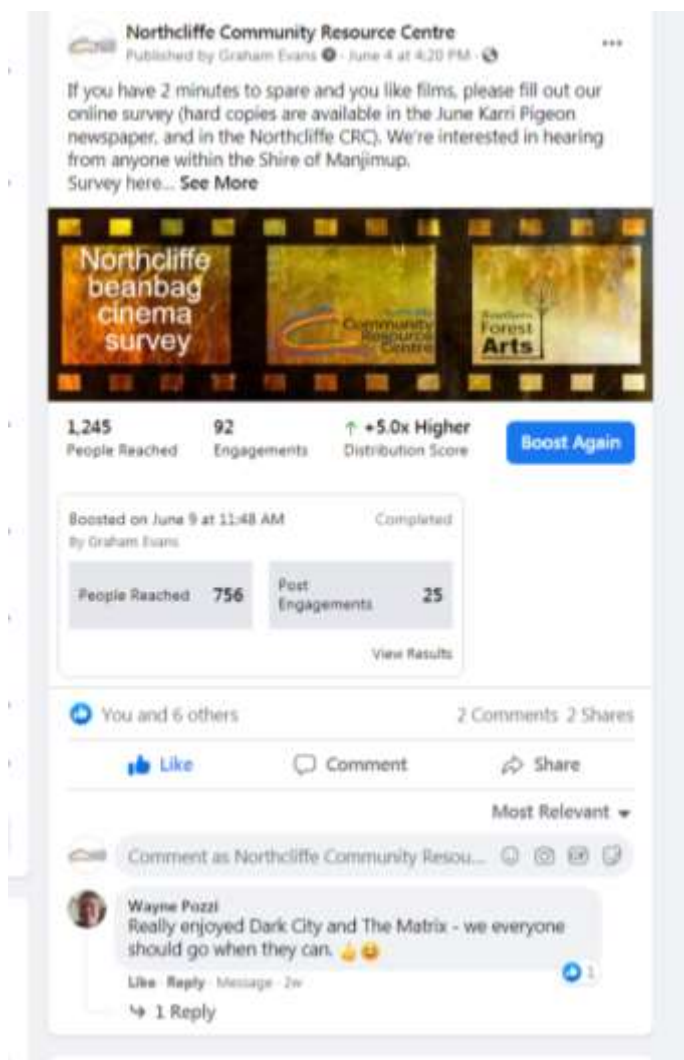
Northcliffe Community Resource Centre
Published by Graham Evans · June 4 at 4:20 PM ·

If you have 2 minutes to spare and you like films, please fill out our online survey (hard copies are available in the June Karri Pigeon newspaper, and in the Northcliffe CRC). We're interested in hearing from anyone within the Shire of Manjimup.
Survey here... See More

Northcliffe beanbag cinema survey

Northcliffe Community Resource Centre

Northcliffe Forest Arts

1,245
People Reached

92
Engagements

↑ +5.0x Higher
Distribution Score

Boost Again

Boosted on June 9 at 11:48 AM
By Graham Evans

Completed

People Reached 756

Post Engagements 25

View Results

You and 6 others

2 Comments 2 Shares

Like

Comment

Share

Most Relevant

Comment as Northcliffe Community Resou...

Wayne Pozzi
Really enjoyed Dark City and The Matrix - we everyone should go when they can.

1

Like · Reply · Message · 2w

1 Reply